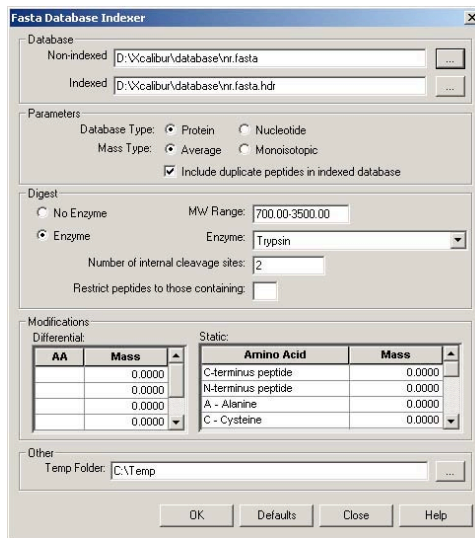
Fasta Database Indexer

Database
Non-indexed D:\Xcalibur\database\nr.fasta ...
Indexed D:\Xcalibur\database\nr.fasta.hdr ...

Parameters
Database Type: Protein Nucleotide
Mass Type: Average Monoisotopic
Include duplicate peptides in indexed database

Digest
No Enzyme
Enzyme
MW Range: 700.00-3500.00
Enzyme: Trypsin
Number of internal cleavage sites: 2
Restrict peptides to those containing:

Modifications
Differential:

| AA | Mass |
|---|---|
| | 0.0000 |
| | 0.0000 |
| | 0.0000 |
| | 0.0000 |

Static:

| Amino Acid | Mass |
|---|---|
| C-terminus peptide | 0.0000 |
| N-terminus peptide | 0.0000 |
| A - Alanine | 0.0000 |
| C - Cysteine | 0.0000 |

Other
Temp Folder: C:\Temp ...

OK Defaults Close Help